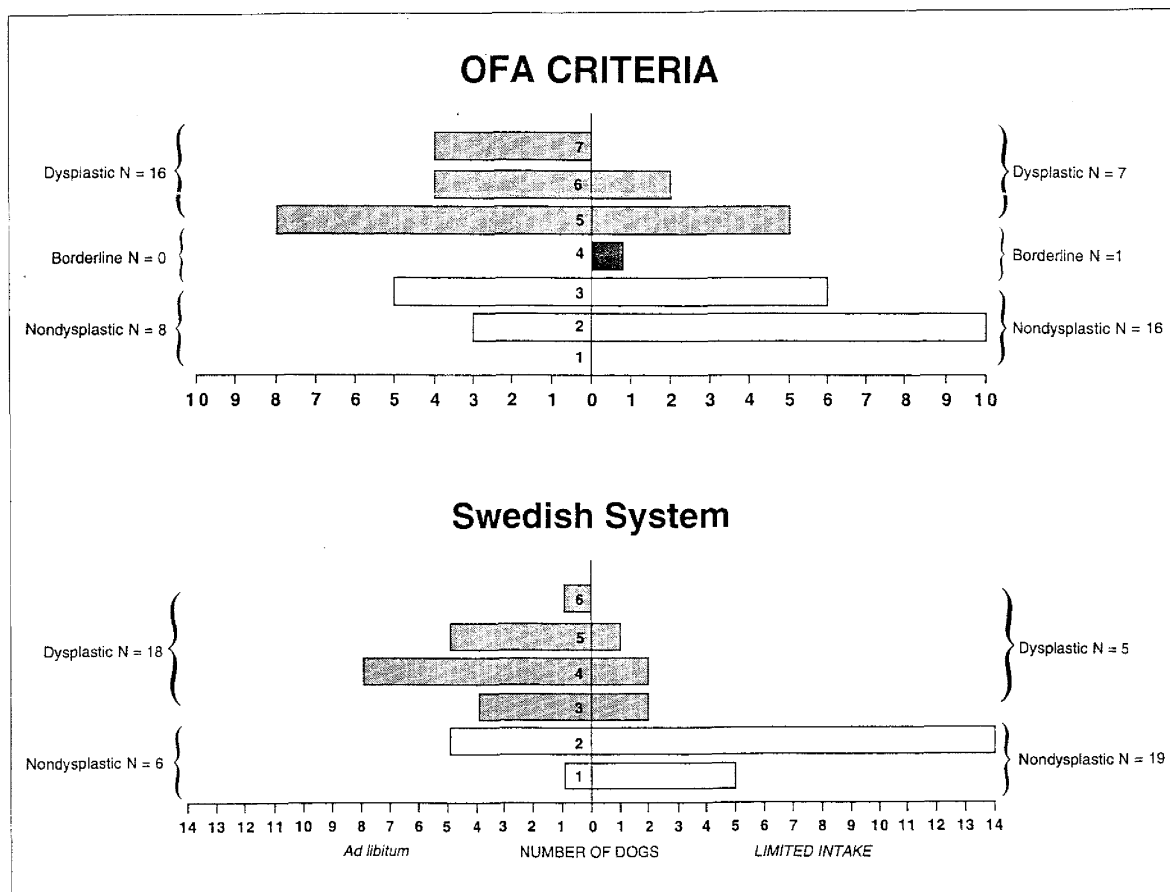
OFA CRITERIA

Dysplastic N = 16

Borderline N = 0

Nondysplastic N = 8

7
6
5
4
3
2
1

Dysplastic N = 7

Borderline N =1

Nondysplastic N = 16

10 9 8 7 6 5 4 3 2 1 0 1 2 3 4 5 6 7 8 9 10

Swedish System

Dysplastic N = 18

Nondysplastic N = 6

6
5
4
3
2
1

Dysplastic N = 5

Nondysplastic N = 19

14 13 12 11 10 9 8 7 6 5 4 3 2 1 0 1 2 3 4 5 6 7 8 9 10 11 12 13 14

*Ad libitum* NUMBER OF DOGS *LIMITED INTAKE*